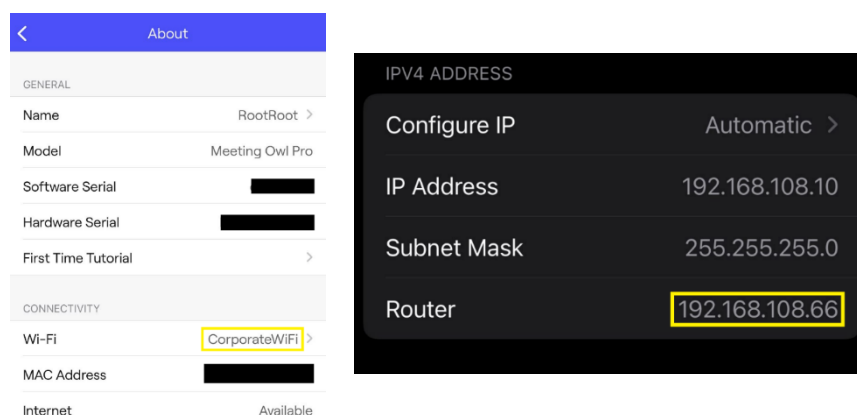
About

GENERAL

Name RootRoot

Model Meeting Owl Pro

Software Serial

Hardware Serial

First Time Tutorial

CONNECTIVITY

Wi-Fi CorporateWiFi

MAC Address

Internet Available

IPV4 ADDRESS

Configure IP Automatic

IP Address 192.168.108.10

Subnet Mask 255.255.255.0

Router 192.168.108.66